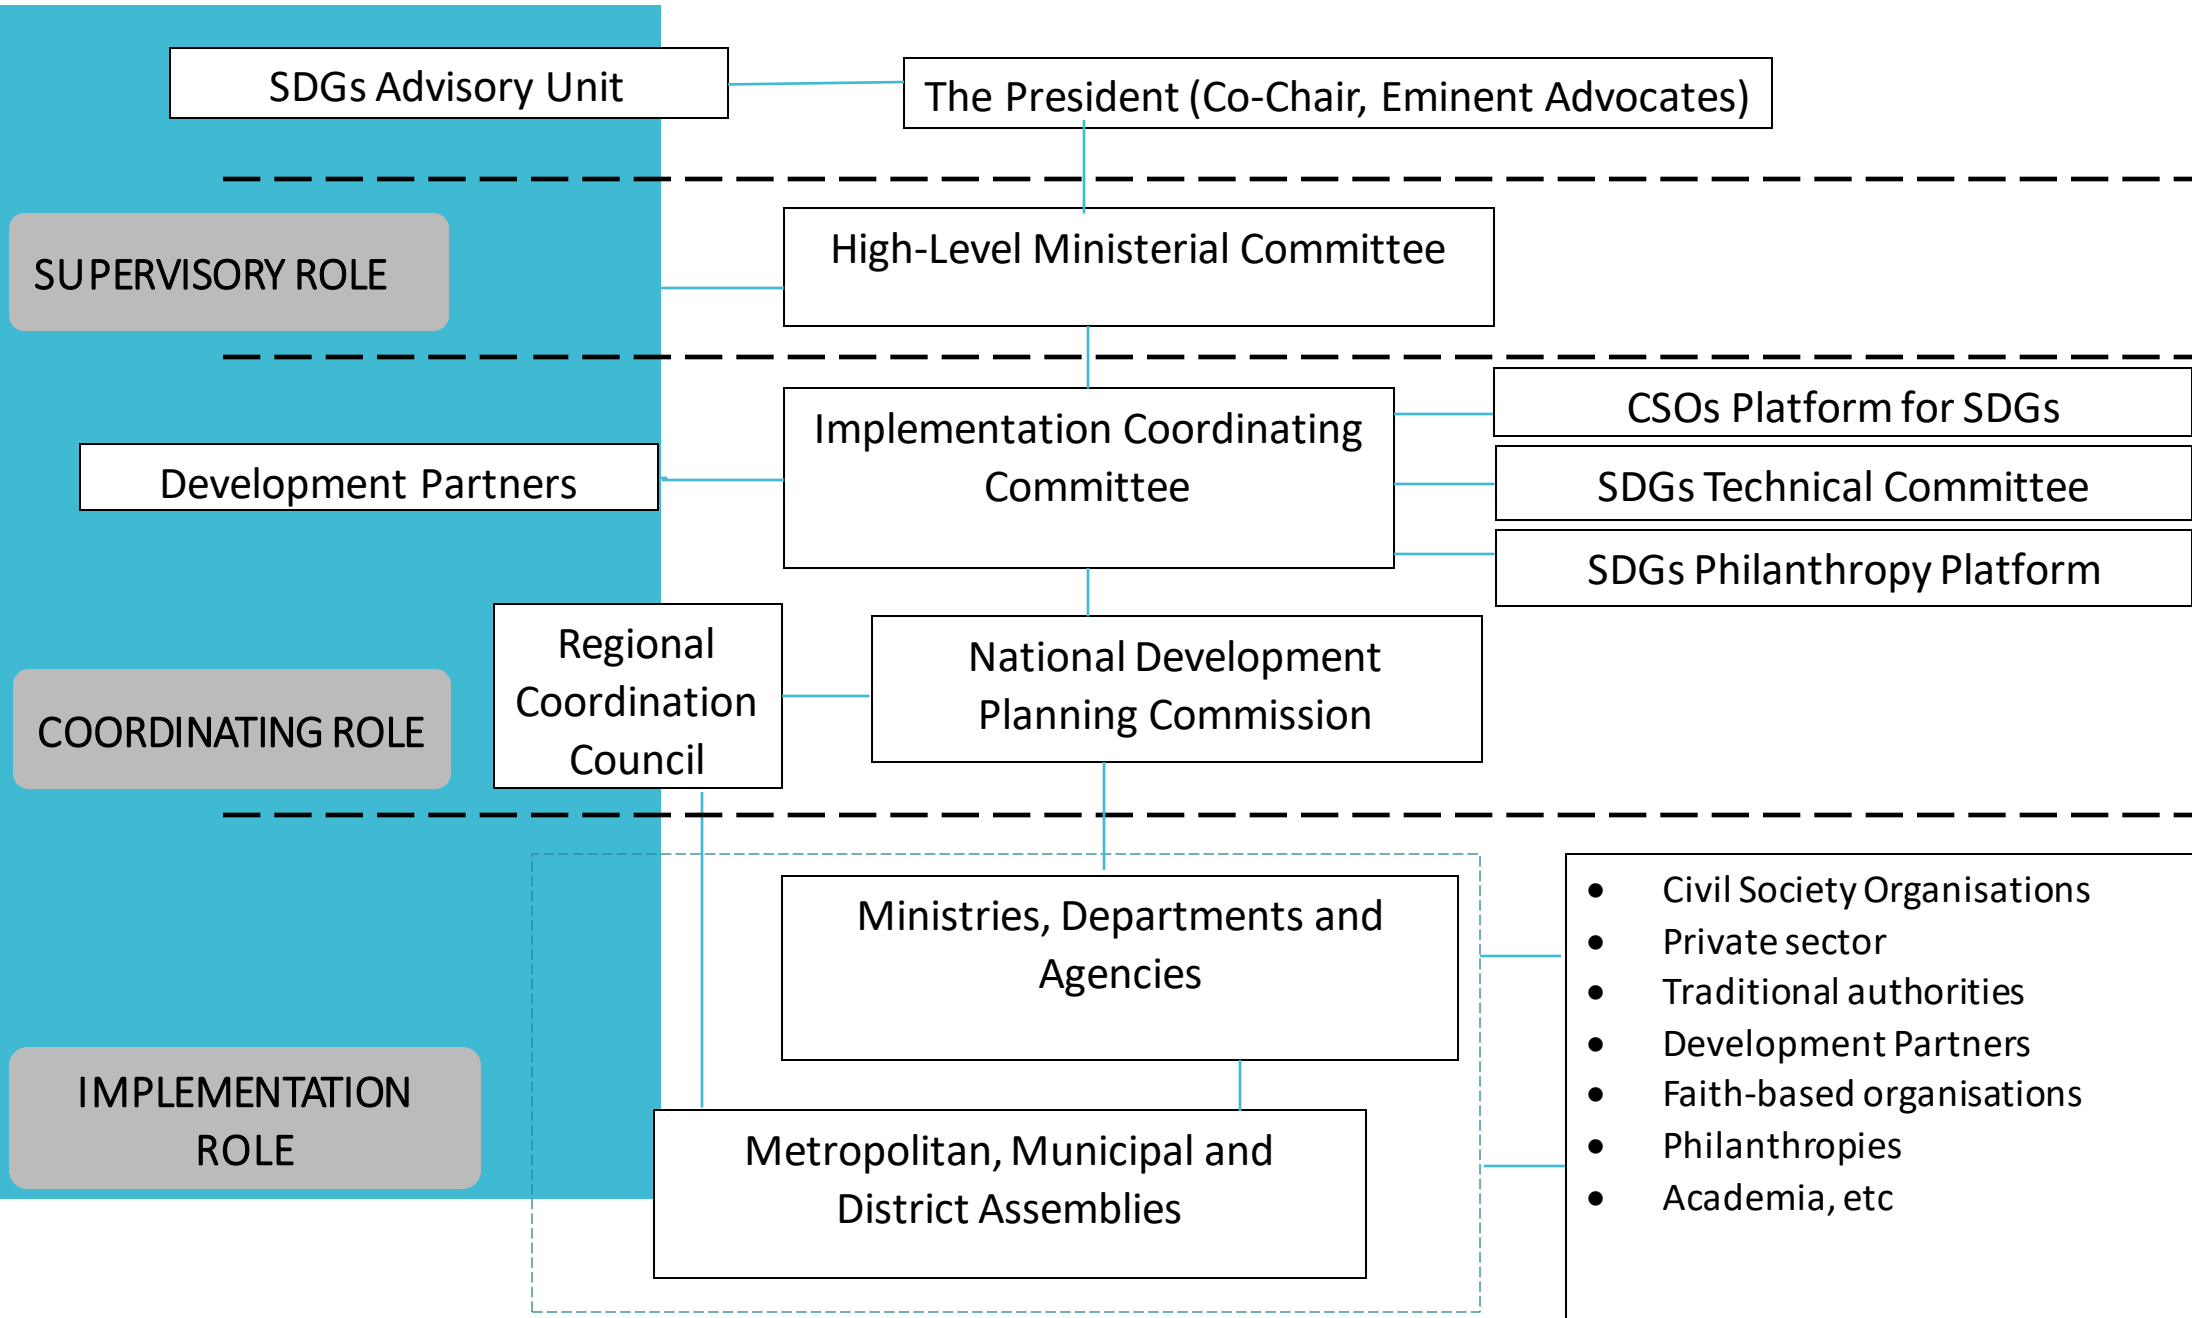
SDGs Advisory Unit

The President (Co-Chair, Eminent Advocates)

SUPERVISORY ROLE

High-Level Ministerial Committee

Development Partners

Implementation Coordinating Committee

CSOs Platform for SDGs

SDGs Technical Committee

SDGs Philanthropy Platform

COORDINATING ROLE

Regional Coordination Council

National Development Planning Commission

IMPLEMENTATION ROLE

Ministries, Departments and Agencies

Metropolitan, Municipal and District Assemblies

- Civil Society Organisations
- Private sector
- Traditional authorities
- Development Partners
- Faith-based organisations
- Philanthropies
- Academia, etc